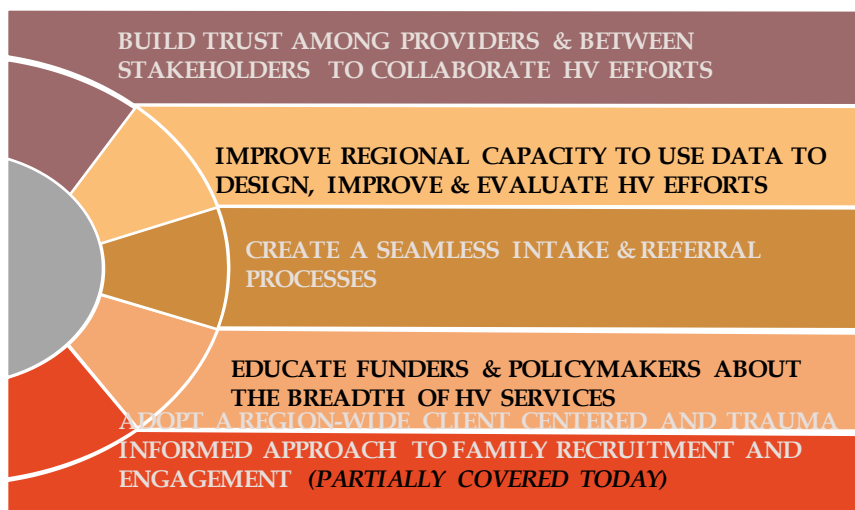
BUILD TRUST AMONG PROVIDERS & BETWEEN STAKEHOLDERS TO COLLABORATE HV EFFORTS

IMPROVE REGIONAL CAPACITY TO USE DATA TO DESIGN, IMPROVE & EVALUATE HV EFFORTS

CREATE A SEAMLESS INTAKE & REFERRAL PROCESSES

EDUCATE FUNDERS & POLICYMAKERS ABOUT THE BREADTH OF HV SERVICES

ADOPT A REGION-WIDE CLIENT CENTERED AND TRAUMA INFORMED APPROACH TO FAMILY RECRUITMENT AND ENGAGEMENT (PARTIALLY COVERED TODAY)